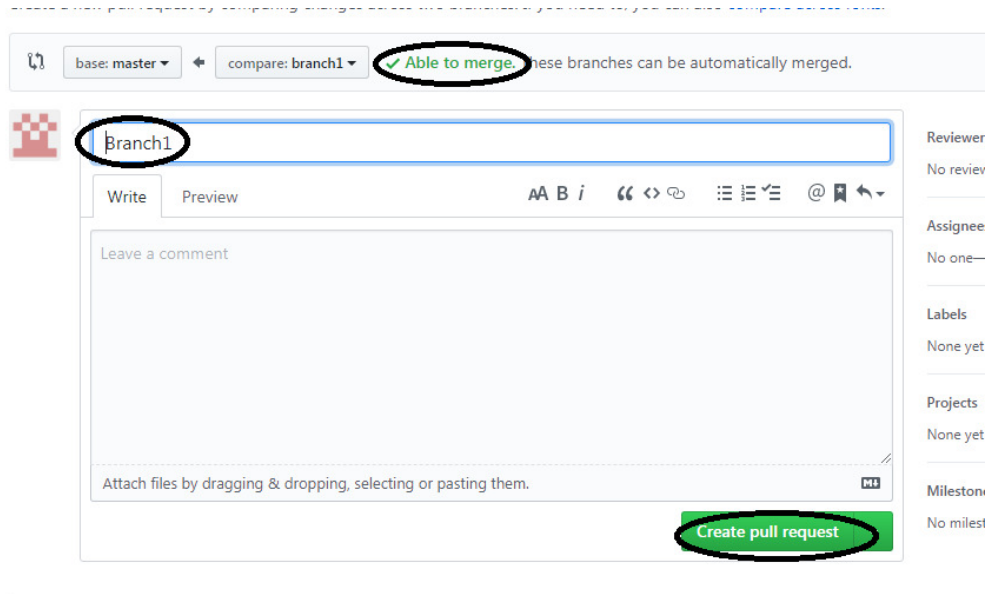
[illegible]

base: master ▾ ← compare: branch1 ▾ ✓ Able to merge. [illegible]hese branches can be automatically merged.

Branch1

Write Preview

Leave a comment

Attach files by dragging & dropping, selecting or pasting them.

Create pull request

Reviewer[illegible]
No review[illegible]

Assignee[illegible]
No one—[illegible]

Labels
None yet

Projects
None yet

Milestone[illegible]
No milest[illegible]